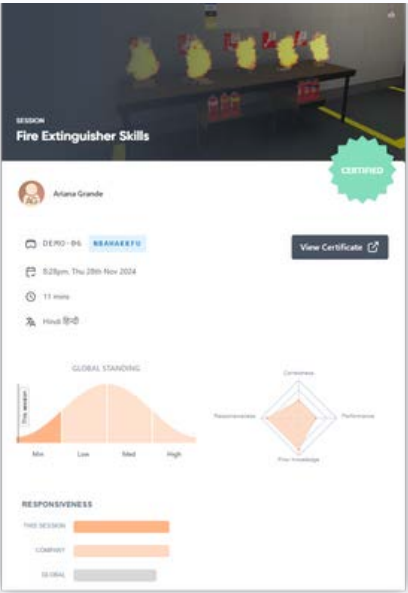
SESSION
Fire Extinguisher Skills

CERTIFIED

Ariana Grande

DEMO-B6 NBAHAKEFU

View Certificate

8:28pm, Thu 28th Nov 2024

11 mins

Hindi हिन्दी

GLOBAL STANDING

This session

Min Low Med High

Correctness
Responsiveness
Performance
Prior knowledge

RESPONSIVENESS

THIS SESSION
COMPANY
GLOBAL